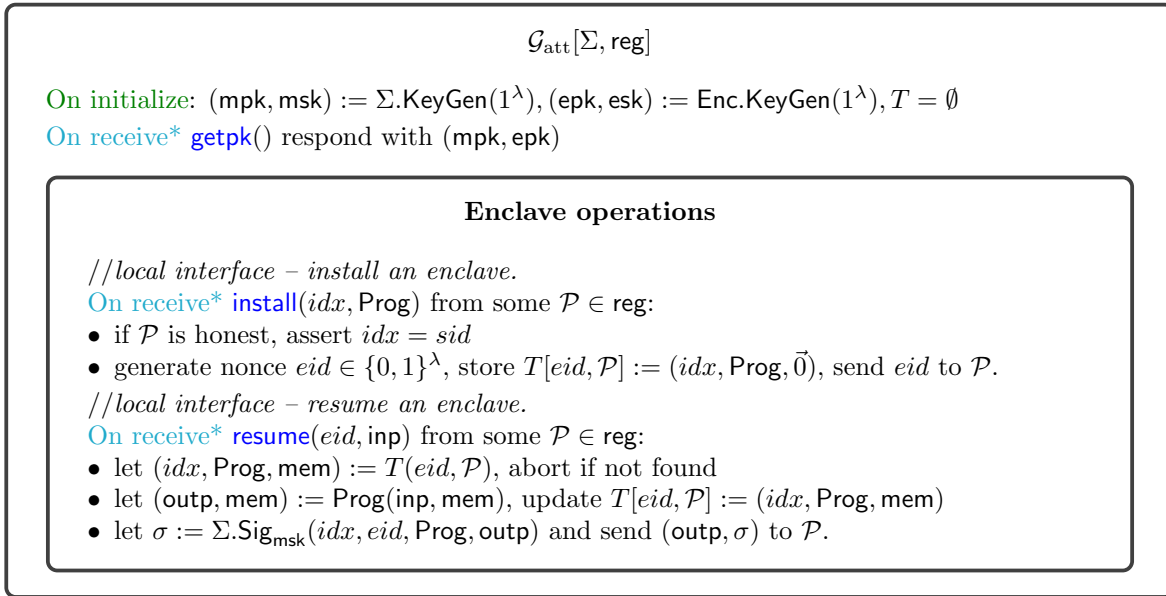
$\mathcal{G}_{\text{att}}[\Sigma, \mathsf{reg}]$

On initialize: $(\mathsf{mpk}, \mathsf{msk}) := \Sigma.\mathsf{KeyGen}(1^\lambda), (\mathsf{epk}, \mathsf{esk}) := \mathsf{Enc.KeyGen}(1^\lambda), T = \emptyset$

On receive* getpk() respond with $(\mathsf{mpk}, \mathsf{epk})$

**Enclave operations**

//*local interface – install an enclave.*

On receive* install$(idx, \mathsf{Prog})$ from some $\mathcal{P} \in \mathsf{reg}$:

• if $\mathcal{P}$ is honest, assert $idx = sid$

• generate nonce $eid \in \{0,1\}^\lambda$, store $T[eid, \mathcal{P}] := (idx, \mathsf{Prog}, \vec{0})$, send $eid$ to $\mathcal{P}$.

//*local interface – resume an enclave.*

On receive* resume$(eid, \mathsf{inp})$ from some $\mathcal{P} \in \mathsf{reg}$:

• let $(idx, \mathsf{Prog}, \mathsf{mem}) := T(eid, \mathcal{P})$, abort if not found

• let $(\mathsf{outp}, \mathsf{mem}) := \mathsf{Prog}(\mathsf{inp}, \mathsf{mem})$, update $T[eid, \mathcal{P}] := (idx, \mathsf{Prog}, \mathsf{mem})$

• let $\sigma := \Sigma.\mathsf{Sig}_{\mathsf{msk}}(idx, eid, \mathsf{Prog}, \mathsf{outp})$ and send $(\mathsf{outp}, \sigma)$ to $\mathcal{P}$.